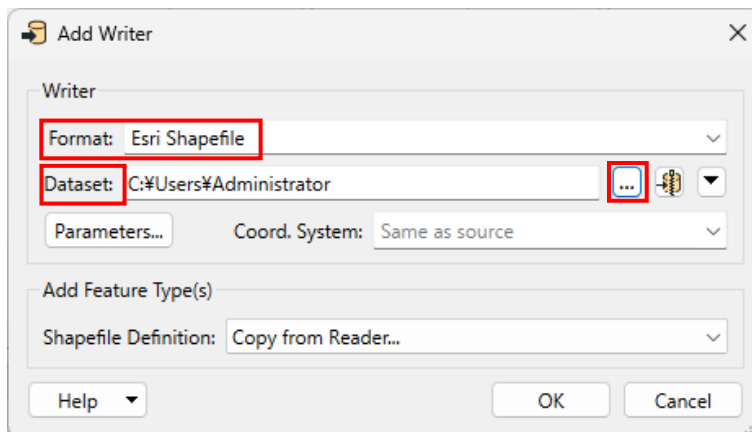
Add Writer

Writer

Format: Esri Shapefile

Dataset: C:¥Users¥Administrator ...

Parameters... Coord. System: Same as source

Add Feature Type(s)

Shapefile Definition: Copy from Reader...

Help OK Cancel